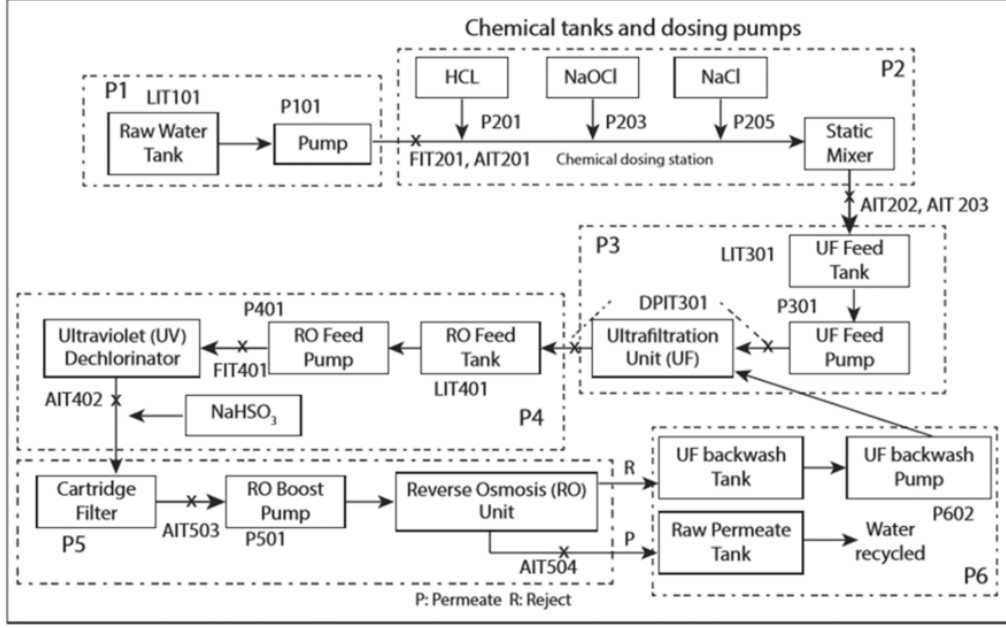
Chemical tanks and dosing pumps

P1
LIT101
Raw Water Tank
P101
Pump

P2
HCL
NaOCl
NaCl
P201
P203
P205
FIT201, AIT201
Chemical dosing station
Static Mixer

AIT202, AIT 203

P3
LIT301
UF Feed Tank
DPIT301
P301
Ultrafiltration Unit (UF)
UF Feed Pump

P401
Ultraviolet (UV) Dechlorinator
RO Feed Pump
RO Feed Tank
FIT401
LIT401
AIT402
$NaHSO_3$
P4

Cartridge Filter
RO Boost Pump
Reverse Osmosis (RO) Unit
AIT503
P501
P5
AIT504
R
P

UF backwash Tank
UF backwash Pump
P602
Raw Permeate Tank
Water recycled
P6

P: Permeate R: Reject